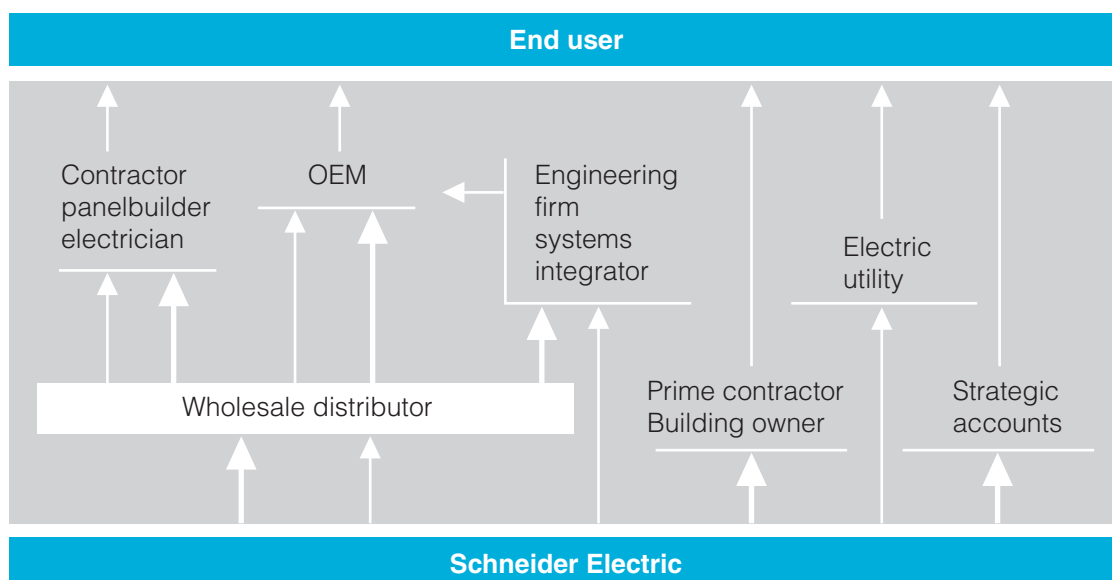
End user

Contractor panelbuilder electrician

OEM

Engineering firm systems integrator

Electric utility

Wholesale distributor

Prime contractor Building owner

Strategic accounts

Schneider Electric